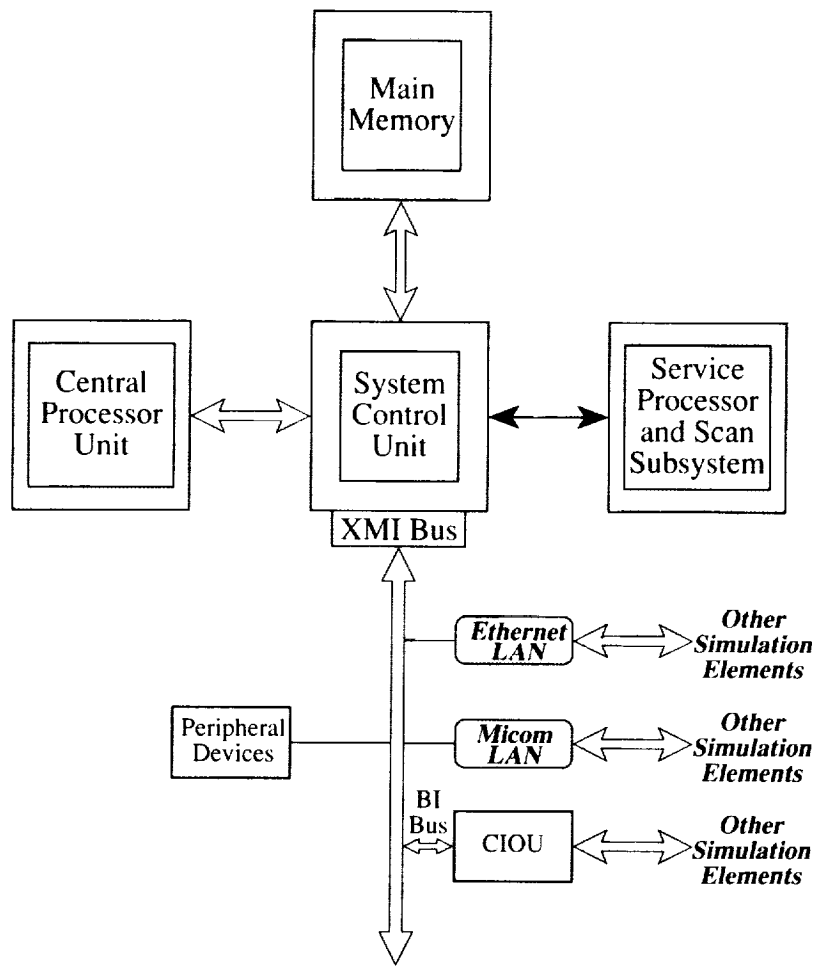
Main Memory

Central Processor Unit

System Control Unit

Service Processor and Scan Subsystem

XMI Bus

Ethernet LAN

Other Simulation Elements

Peripheral Devices

Micom LAN

Other Simulation Elements

BI Bus

CIOU

Other Simulation Elements